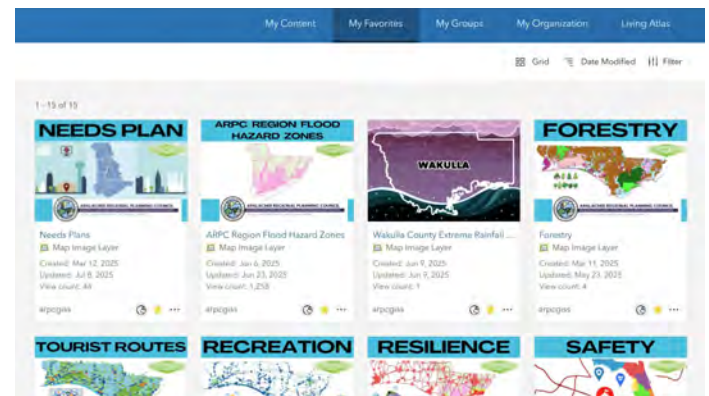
My Content My Favorites My Groups My Organization Living Atlas

Grid Date Modified Filter

1 - 15 of 15

NEEDS PLAN

APALACHEE REGIONAL PLANNING COUNCIL

Needs Plans
Map Image Layer
Created: Mar 12, 2025
Updated: Jul 8, 2025
View count: 44
arpcgiss

ARPC REGION FLOOD HAZARD ZONES

ARPC Region Flood Hazard Zones
Map Image Layer
Created: Jan 6, 2025
Updated: Jun 23, 2025
View count: 1,258
arpcgiss

WAKULLA

Wakulla County Extreme Rainfall ...
Map Image Layer
Created: Jun 9, 2025
Updated: Jun 9, 2025
View count: 1
arpcgiss

FORESTRY

APALACHEE REGIONAL PLANNING COUNCIL

Forestry
Map Image Layer
Created: Mar 11, 2025
Updated: May 23, 2025
View count: 4
arpcgiss

TOURIST ROUTES

RECREATION

RESILIENCE

SAFETY